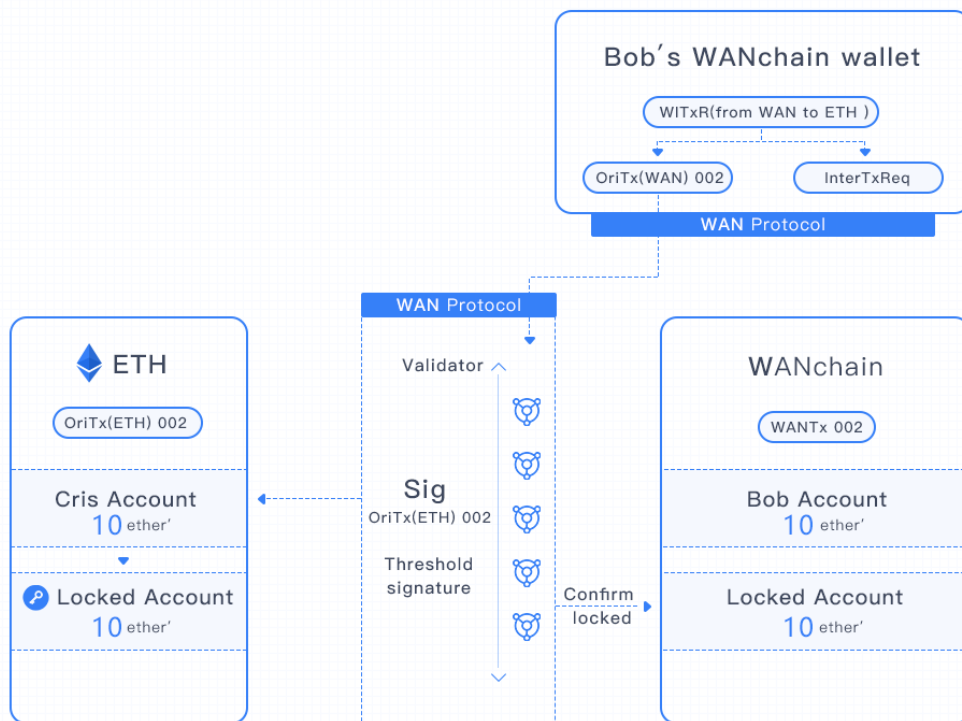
Bob’s WANchain wallet

WITxR(from WAN to ETH )

OriTx(WAN) 002

InterTxReq

WAN Protocol

WAN Protocol

ETH

OriTx(ETH) 002

Cris Account
10 ether’

Locked Account
10 ether’

Validator

Sig
OriTx(ETH) 002

Threshold signature

Confirm locked

WANchain

WANTx 002

Bob Account
10 ether’

Locked Account
10 ether’